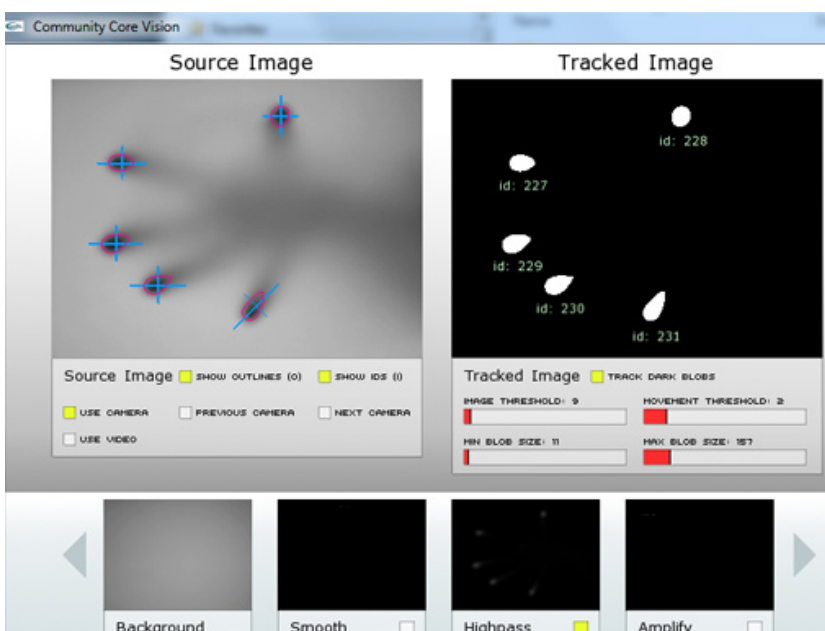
Community Core Vision

Source Image

Tracked Image

id: 228

id: 227

id: 229

id: 230

id: 231

Source Image SHOW OUTLINES (O) SHOW IDS (I)

USE CAMERA PREVIOUS CAMERA NEXT CAMERA

USE VIDEO

Tracked Image TRACK DARK BLOBS

IMAGE THRESHOLD: 9

MOVEMENT THRESHOLD: 2

MIN BLOB SIZE: 11

MAX BLOB SIZE: 157

Background

Smooth

Highpass

Amplify